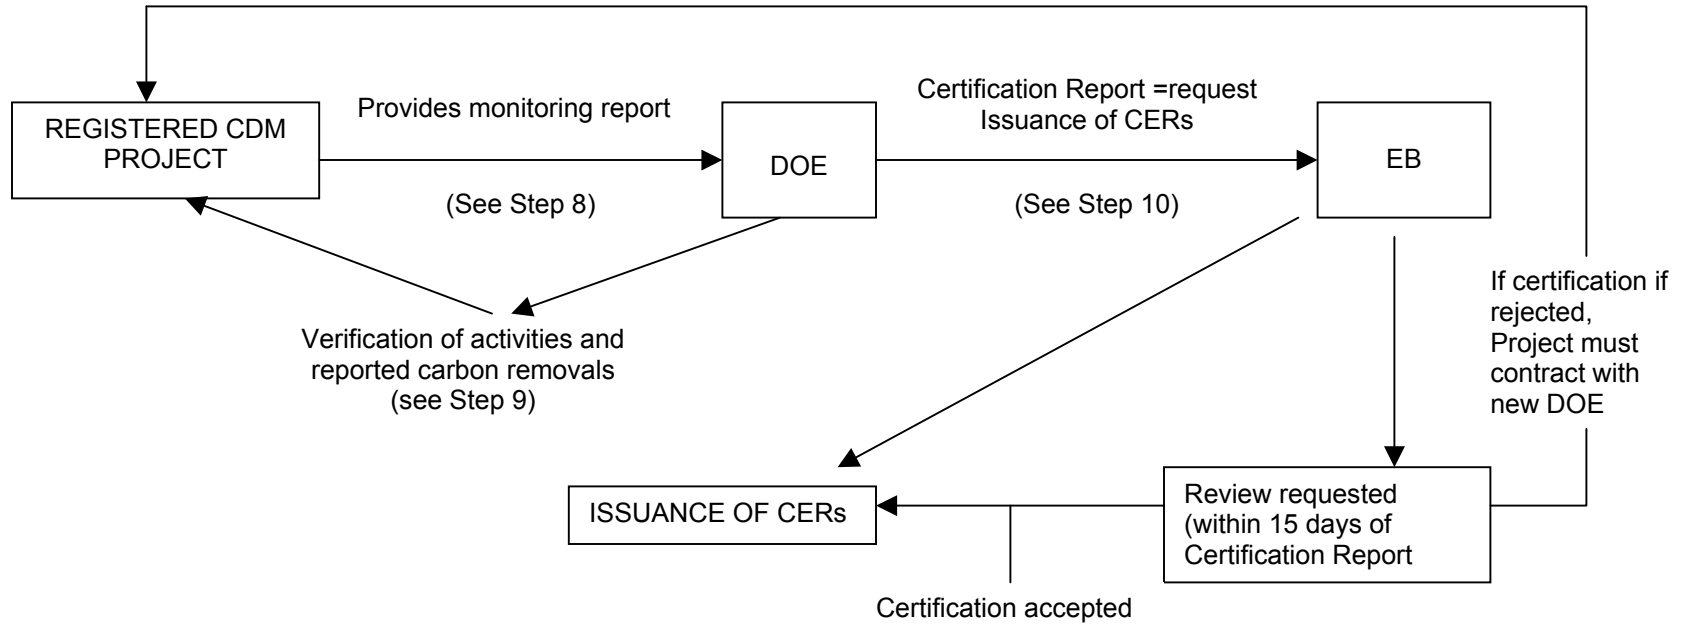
REGISTERED CDM PROJECT

Provides monitoring report

(See Step 8)

DOE

Certification Report =request Issuance of CERs

(See Step 10)

EB

Verification of activities and reported carbon removals (see Step 9)

If certification if rejected, Project must contract with new DOE

ISSUANCE OF CERs

Review requested (within 15 days of Certification Report

Certification accepted